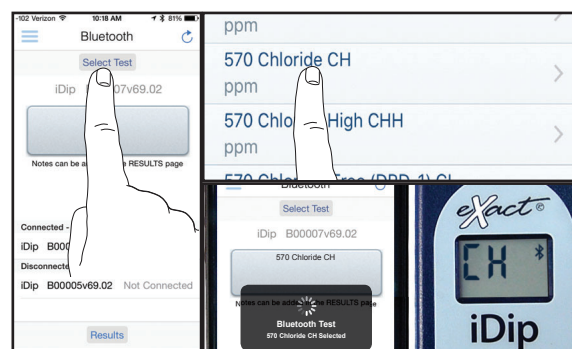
-102 Verizon 10:18 AM 81%
Bluetooth
Select Test
iDip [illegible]007v69.02
Notes can be a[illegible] RESULTS page
Connected -
iDip B000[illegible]
Disconnecte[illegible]
iDip B00005v69.02 Not Connected
Results

ppm
570 Chloride CH
ppm
570 Chlo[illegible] High CHH
ppm
570 Chl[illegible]

Bluetooth
Select Test
iDip B00007v69.02
570 Chloride CH
Notes can be add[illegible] RESULTS page
Bluetooth Test
570 Chloride CH Selected

eXact®
CH
iDip